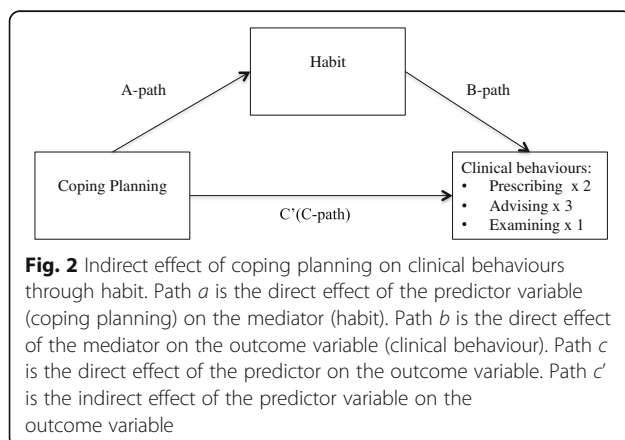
Habit

A-path

B-path

Coping Planning

Clinical behaviours:
• Prescribing x 2
• Advising x 3
• Examining x 1

C'(C-path)

**Fig. 2** Indirect effect of coping planning on clinical behaviours through habit. Path *a* is the direct effect of the predictor variable (coping planning) on the mediator (habit). Path *b* is the direct effect of the mediator on the outcome variable (clinical behaviour). Path *c* is the direct effect of the predictor on the outcome variable. Path *c'* is the indirect effect of the predictor variable on the outcome variable